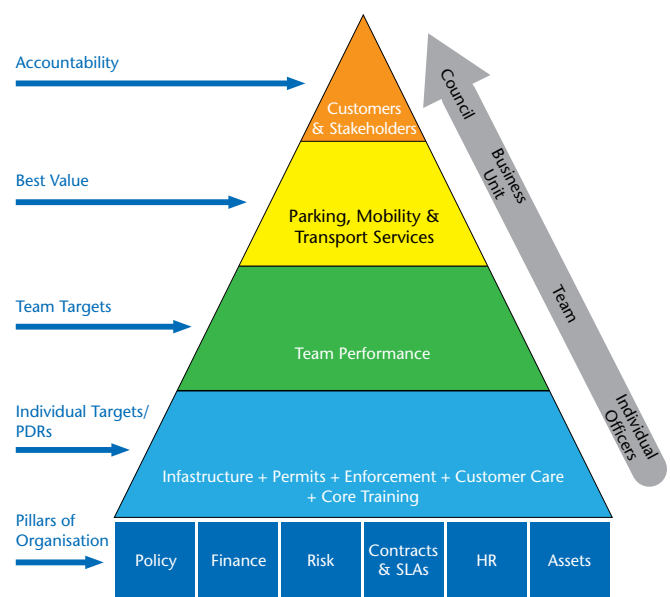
Accountability

Best Value

Team Targets

Individual Targets/ PDRs

Pillars of Organisation

Customers & Stakeholders

Parking, Mobility & Transport Services

Team Performance

Infastructure + Permits + Enforcement + Customer Care + Core Training

| Policy | Finance | Risk | Contracts & SLAs | HR | Assets |
|---|---|---|---|---|---|

Council

Business Unit

Team

Individual Officers